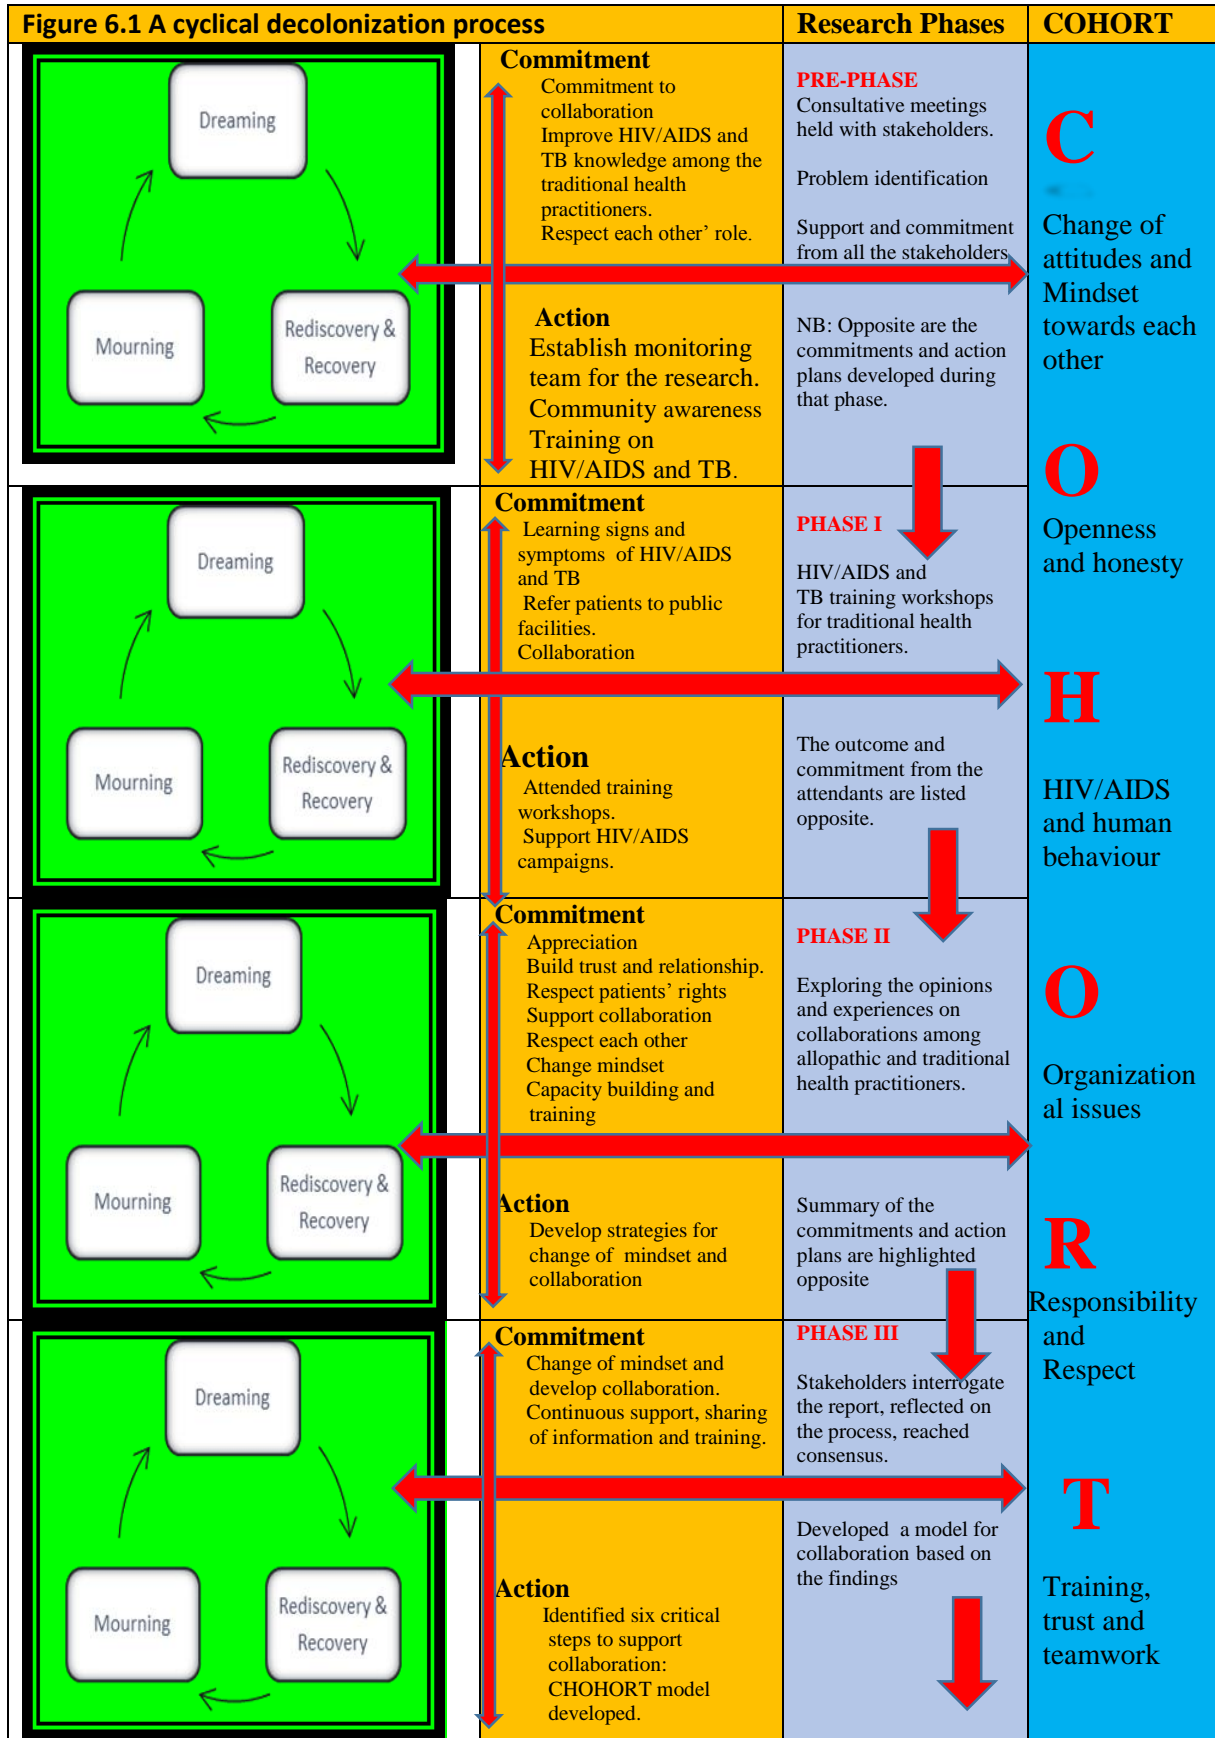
Figure 6.1 A cyclical decolonization process

Research Phases

COHORT

Dreaming

Mourning

Rediscovery & Recovery

Commitment
Commitment to collaboration
Improve HIV/AIDS and TB knowledge among the traditional health practitioners.
Respect each other' role.

PRE-PHASE
Consultative meetings held with stakeholders.

Problem identification

Support and commitment from all the stakeholders

C
Change of attitudes and Mindset towards each other

Action
Establish monitoring team for the research.
Community awareness
Training on HIV/AIDS and TB.

NB: Opposite are the commitments and action plans developed during that phase.

Dreaming

Mourning

Rediscovery & Recovery

Commitment
Learning signs and symptoms of HIV/AIDS and TB
Refer patients to public facilities.
Collaboration

PHASE I

HIV/AIDS and TB training workshops for traditional health practitioners.

O
Openness and honesty

H

HIV/AIDS and human behaviour

Action
Attended training workshops.
Support HIV/AIDS campaigns.

The outcome and commitment from the attendants are listed opposite.

Dreaming

Mourning

Rediscovery & Recovery

Commitment
Appreciation
Build trust and relationship.
Respect patients' rights
Support collaboration
Respect each other
Change mindset
Capacity building and training

PHASE II

Exploring the opinions and experiences on collaborations among allopathic and traditional health practitioners.

O

Organizational issues

Action
Develop strategies for change of mindset and collaboration

Summary of the commitments and action plans are highlighted opposite

R
Responsibility and Respect

Dreaming

Mourning

Rediscovery & Recovery

Commitment
Change of mindset and develop collaboration.
Continuous support, sharing of information and training.

PHASE III

Stakeholders interrogate the report, reflected on the process, reached consensus.

T

Training, trust and teamwork

Action
Identified six critical steps to support collaboration: CHOHORT model developed.

Developed a model for collaboration based on the findings